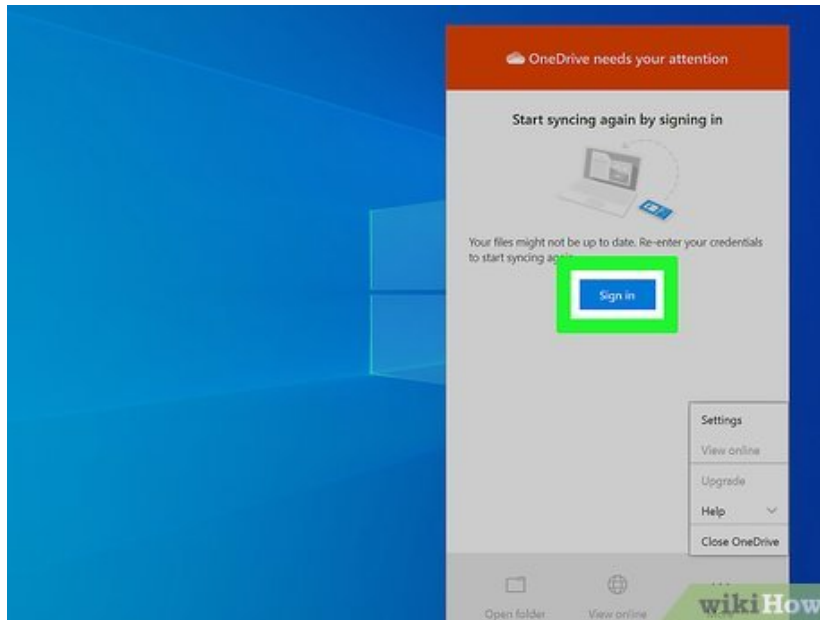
OneDrive needs your attention

Start syncing again by signing in

Your files might not be up to date. Re-enter your credentials to start syncing ag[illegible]

Sign in

Settings

View online

Upgrade

Help

Close OneDrive

Open folder

View online

wikiHow